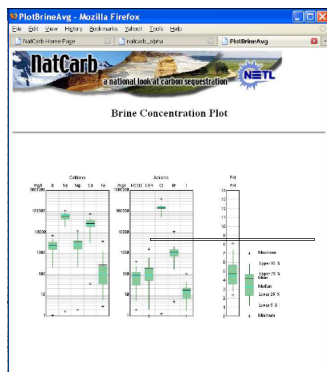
PlotBrineAvg - Mozilla Firefox

File Edit View History Bookmarks Yahoo! Tools Help

NatCarb Home Page | natcarb_alpha | PlotBrineAvg

NatCarb a national look at carbon sequestration NETL

Brine Concentration Plot

Cations

mg/l
100000

K Na Mg Ca Fe

10000

1000

100

10

1

Anions

HCO3 SO4 Cl Br I

PH

PH

14
13
12
11
10
9
8
7
6
5
4
3
2
1
0

Maximum

Upper 95 %

Upper 75 %

Mean

Median

Lower 25 %

Lower 5 %

Minimum